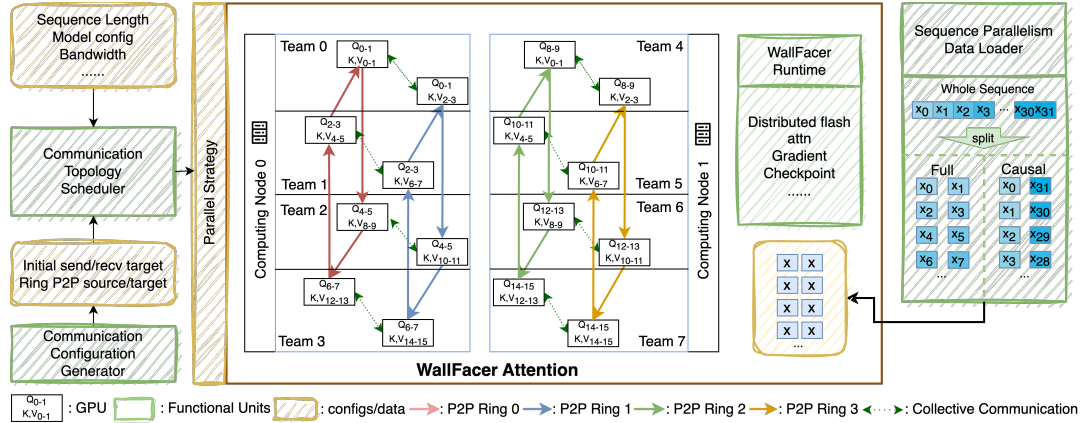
Sequence Length
Model config
Bandwidth
......

Communication Topology Scheduler

Initial send/recv target
Ring P2P source/target

Communication Configuration Generator

Parallel Strategy

Computing Node 0

Team 0
$Q_{0-1}$ $K,V_{0-1}$
$Q_{0-1}$ $K,V_{2-3}$
$Q_{2-3}$ $K,V_{4-5}$
$Q_{2-3}$ $K,V_{6-7}$
Team 1
Team 2
$Q_{4-5}$ $K,V_{8-9}$
$Q_{4-5}$ $K,V_{10-11}$
$Q_{6-7}$ $K,V_{12-13}$
$Q_{6-7}$ $K,V_{14-15}$
Team 3

Team 4
$Q_{8-9}$ $K,V_{0-1}$
$Q_{8-9}$ $K,V_{2-3}$
$Q_{10-11}$ $K,V_{4-5}$
$Q_{10-11}$ $K,V_{6-7}$
Team 5
Team 6
$Q_{12-13}$ $K,V_{8-9}$
$Q_{12-13}$ $K,V_{10-11}$
$Q_{14-15}$ $K,V_{12-13}$
$Q_{14-15}$ $K,V_{14-15}$
Team 7

Computing Node 1

WallFacer Attention

WallFacer Runtime

Distributed flash attn
Gradient Checkpoint
......

x x
x x
x x
x x
...

Sequence Parallelism Data Loader

Whole Sequence
$x_0$ $x_1$ $x_2$ $x_3$ ... $x_{30}$ $x_{31}$
split
Full
$x_0$ $x_1$
$x_2$ $x_3$
$x_4$ $x_5$
$x_6$ $x_7$
...
Causal
$x_0$ $x_{31}$
$x_1$ $x_{30}$
$x_2$ $x_{29}$
$x_3$ $x_{28}$
...

$Q_{0-1}$ $K,V_{0-1}$ : GPU : Functional Units : configs/data : P2P Ring 0 : P2P Ring 1 : P2P Ring 2 : P2P Ring 3 : Collective Communication